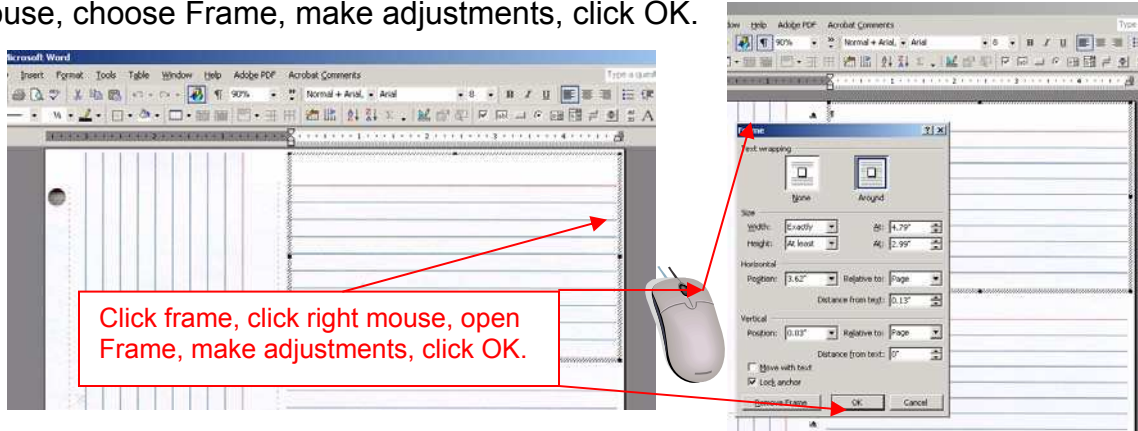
ouse, choose Frame, make adjustments, click OK.

Microsoft Word

Insert Format Tools Table Window Help Adobe PDF Acrobat Comments

Type a quest

90% Normal + Arial, Arial 8 B I U

Click frame, click right mouse, open Frame, make adjustments, click OK.

ow Help Adobe PDF Acrobat Comments

Type

90% Normal + Arial, Arial 8 B I U

Frame

Text wrapping

None Around

Size

Width: Exactly At: 4.79"

Height: At least At: 2.99"

Horizontal

Position: 3.62" Relative to: Page

Distance from text: 0.13"

Vertical

Position: 0.03" Relative to: Page

Distance from text: 0"

Move with text

Lock anchor

Remove Frame OK Cancel